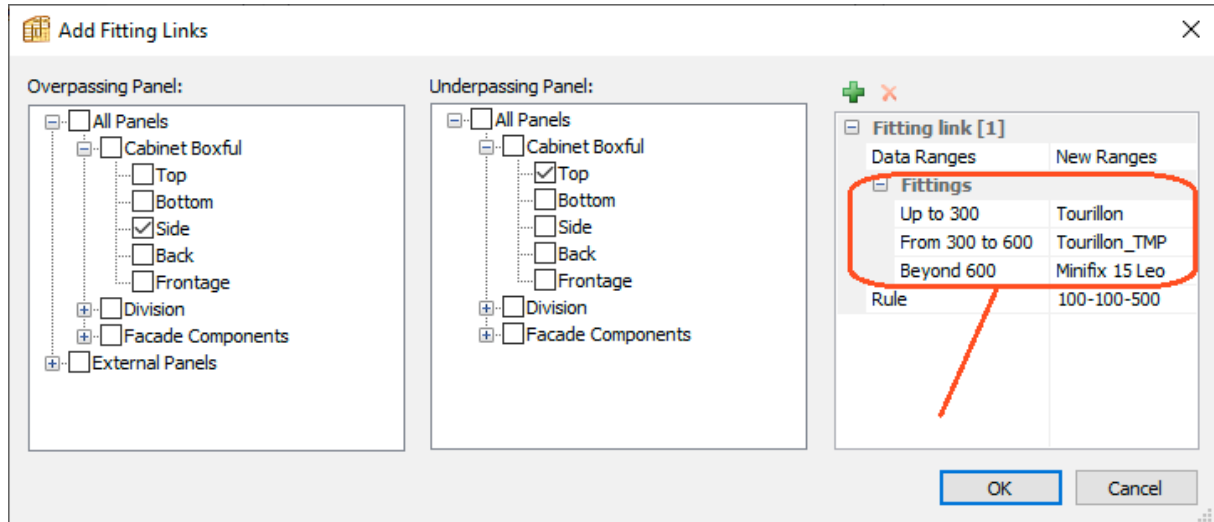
Add Fitting Links

Overpassing Panel:

All Panels
Cabinet Boxful
Top
Bottom
Side
Back
Frontage
Division
Facade Components
External Panels

Underpassing Panel:

All Panels
Cabinet Boxful
Top
Bottom
Side
Back
Frontage
Division
Facade Components

| Fitting link [1] | |
|---|---|
| Data Ranges | New Ranges |
| Fittings | |
| Up to 300 | Tourillon |
| From 300 to 600 | Tourillon_TMP |
| Beyond 600 | Minifix 15 Leo |
| Rule | 100-100-500 |

OK
Cancel